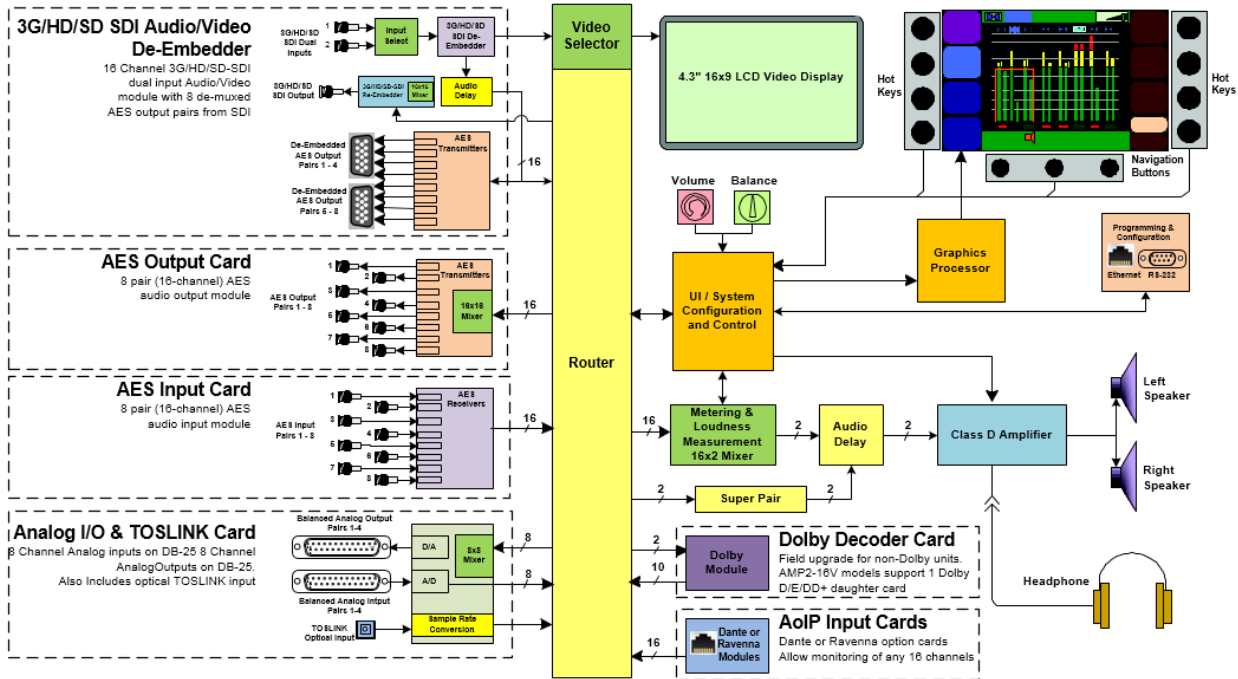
3G/HD/SD SDI Audio/Video De-Embedder
16 Channel 3G/HD/SD-SDI dual input Audio/Video module with 8 de-muxed AES output pairs from SDI

3G/HD/SD SDI Dual Inputs
1
2
Input Select
3G/HD/SD SDI De-Embedder
Audio Delay
3G/HD/SD SDI Output
3G/HD/SD-SDI Re-Embedder
16x16 Mixer
De-Embedded AES Output Pairs 1 - 4
De-Embedded AES Output Pairs 5 - 8
AES Transmitters
16

Video Selector
4.3" 16x9 LCD Video Display
Hot Keys
Hot Keys
Navigation Buttons

AES Output Card
8 pair (16-channel) AES audio output module
AES Output Pairs 1 - 8
1
2
3
4
5
6
7
8
AES Transmitters
16x16 Mixer
16

Volume
Balance
Graphics Processor
Programming & Configuration
Ethernet
RS-232
UI / System Configuration and Control

Router

AES Input Card
8 pair (16-channel) AES audio input module
AES Input Pairs 1 - 8
1
2
3
4
5
6
7
8
AES Receivers
16

16
Metering & Loudness Measurement 16x2 Mixer
2
Audio Delay
2
Class D Amplifier
Left Speaker
Right Speaker
2
Super Pair
2

Analog I/O & TOSLINK Card
8 Channel Analog inputs on DB-25 8 Channel AnalogOutputs on DB-25. Also Includes optical TOSLINK input
Balanced Analog Output Pairs 1-4
D/A
8x8 Mixer
A/D
Balanced Analog Intput Pairs 1-4
TOSLINK Optical Input
Sample Rate Conversion
8
8

2
10
Dolby Module
Dolby Decoder Card
Field upgrade for non-Dolby units. AMP2-16V models support 1 Dolby D/E/DD+ daughter card
Headphone

16
Dante or Ravenna Modules
AoIP Input Cards
Dante or Ravenna option cards
Allow monitoring of any 16 channels